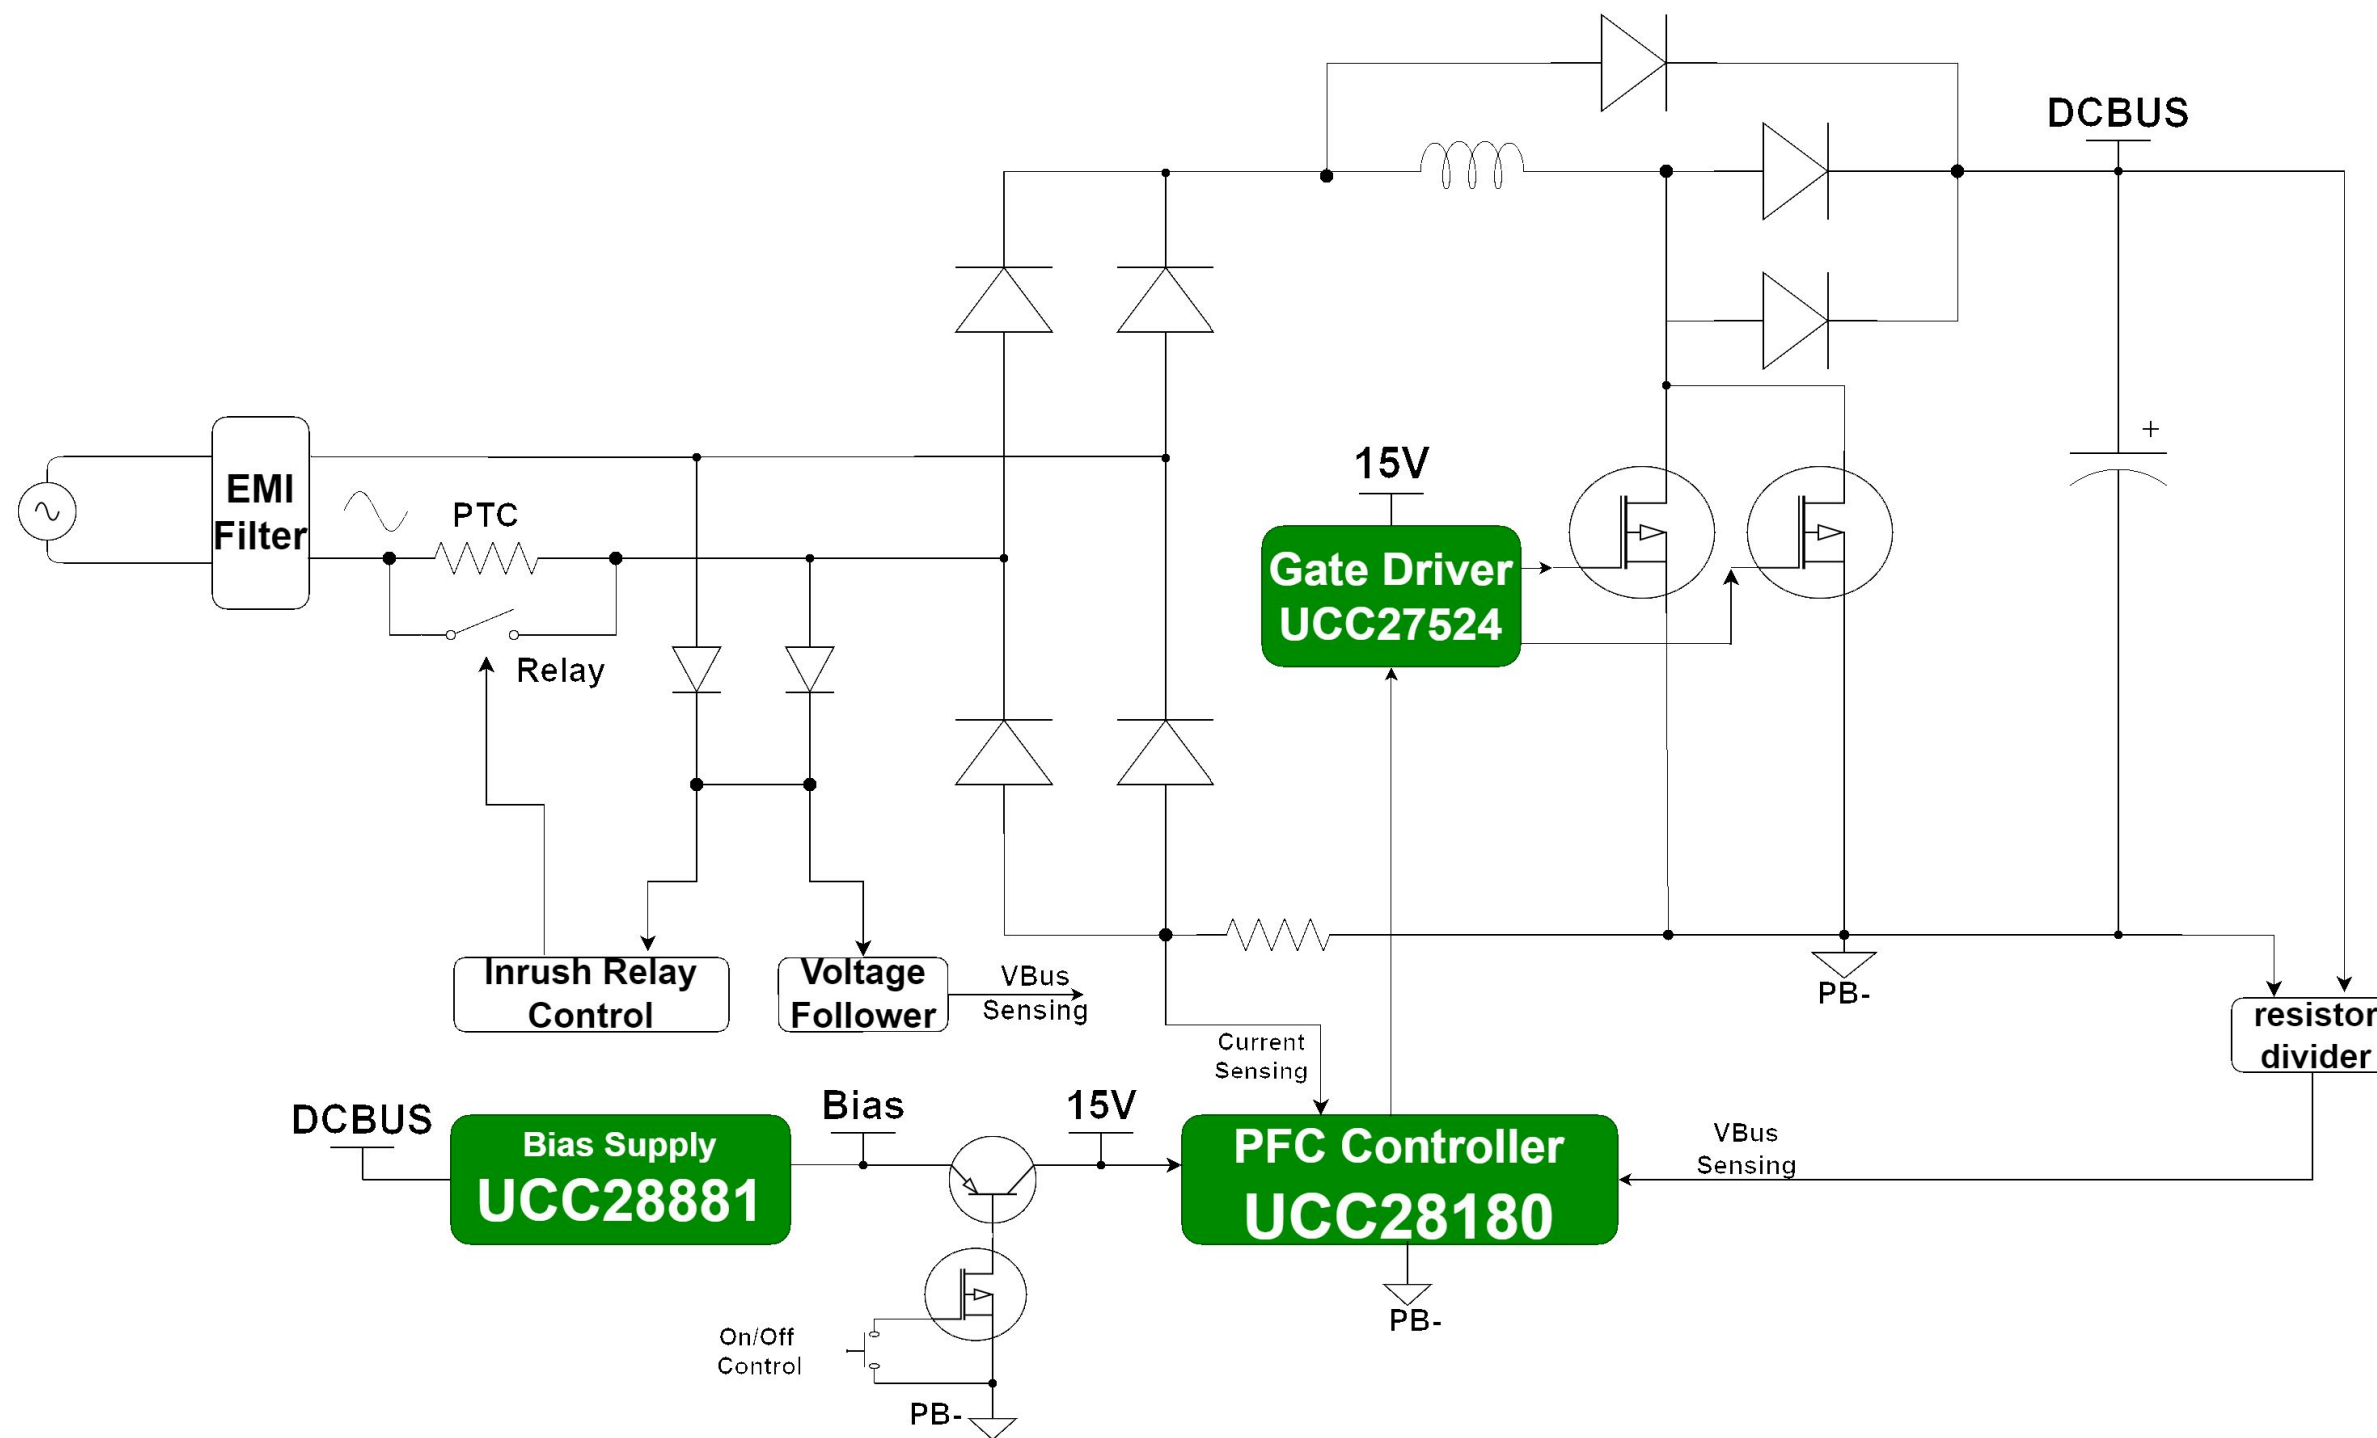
DCBUS

EMI Filter

PTC

Relay

15V

Gate Driver UCC27524

+

Inrush Relay Control

Voltage Follower

VBus Sensing

PB-

resistor divider

Current Sensing

DCBUS

Bias Supply UCC28881

Bias

15V

PFC Controller UCC28180

VBus Sensing

PB-

On/Off Control

PB-